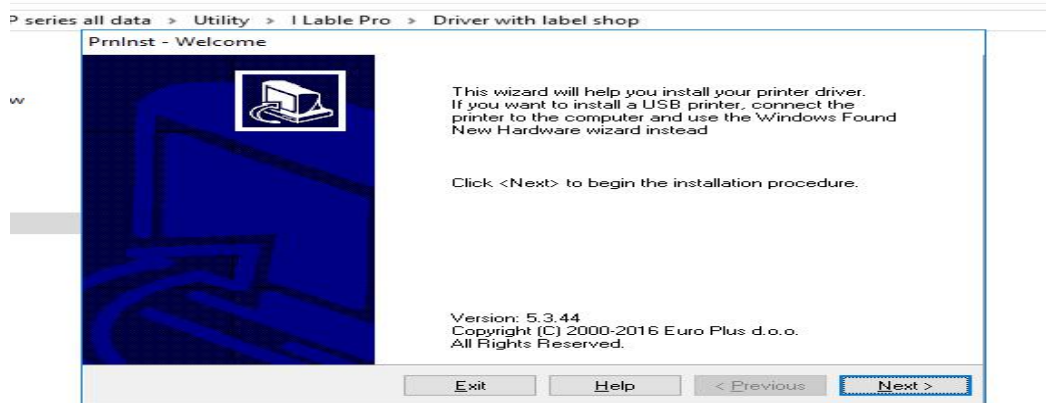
P series all data > Utility > I Lable Pro > Driver with label shop

PrnInst - Welcome

w

This wizard will help you install your printer driver. If you want to install a USB printer, connect the printer to the computer and use the Windows Found New Hardware wizard instead

Click <Next> to begin the installation procedure.

Version: 5.3.44
Copyright (C) 2000-2016 Euro Plus d.o.o.
All Rights Reserved.

Exit
Help
< Previous
Next >